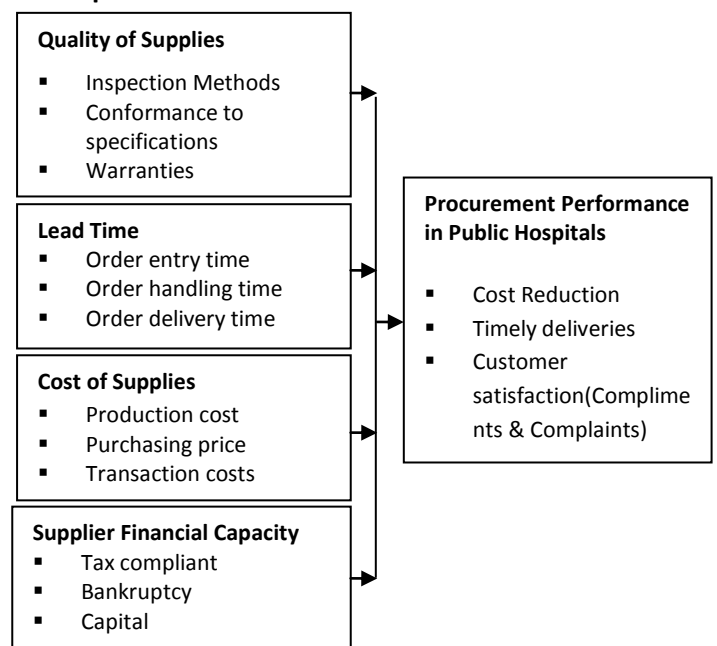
**Quality of Supplies**
- Inspection Methods
- Conformance to specifications
- Warranties

**Lead Time**
- Order entry time
- Order handling time
- Order delivery time

**Cost of Supplies**
- Production cost
- Purchasing price
- Transaction costs

**Supplier Financial Capacity**
- Tax compliant
- Bankruptcy
- Capital

**Procurement Performance in Public Hospitals**
- Cost Reduction
- Timely deliveries
- Customer satisfaction(Compliments & Complaints)